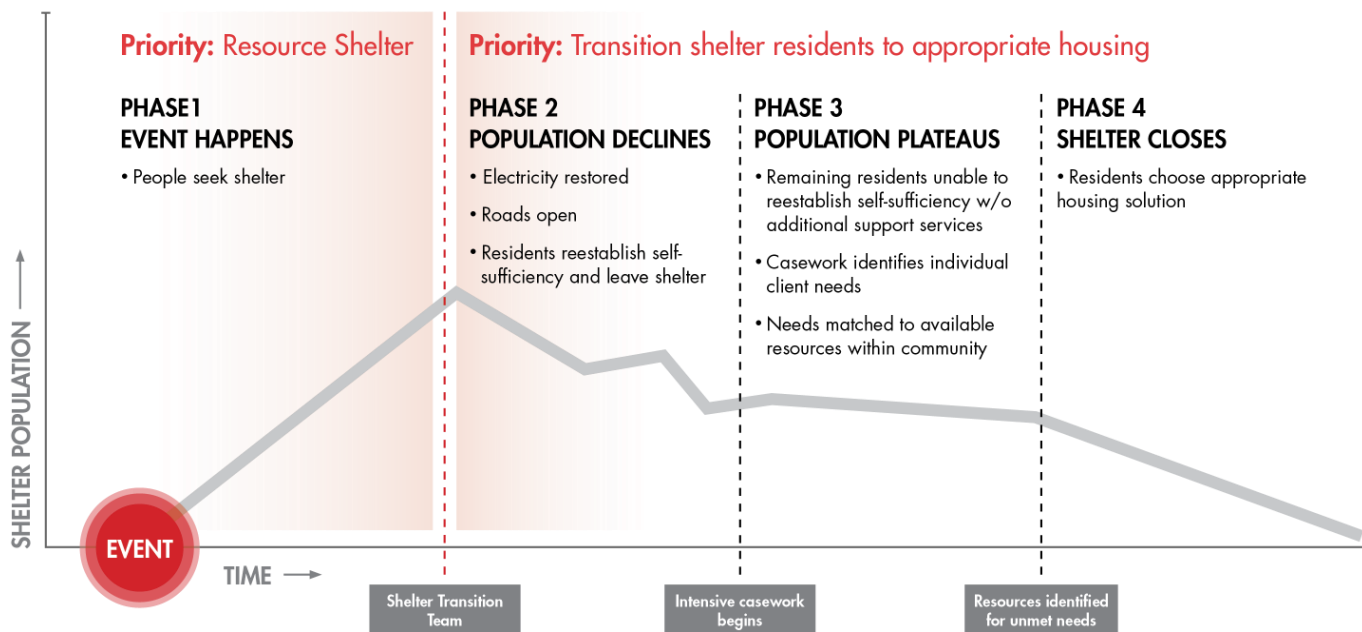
Priority: Resource Shelter

Priority: Transition shelter residents to appropriate housing

PHASE1
EVENT HAPPENS

• People seek shelter

PHASE 2
POPULATION DECLINES

• Electricity restored

• Roads open

• Residents reestablish self-sufficiency and leave shelter

PHASE 3
POPULATION PLATEAUS

• Remaining residents unable to reestablish self-sufficiency w/o additional support services

• Casework identifies individual client needs

• Needs matched to available resources within community

PHASE 4
SHELTER CLOSES

• Residents choose appropriate housing solution

SHELTER POPULATION

EVENT

TIME

Shelter Transition Team

Intensive casework begins

Resources identified for unmet needs